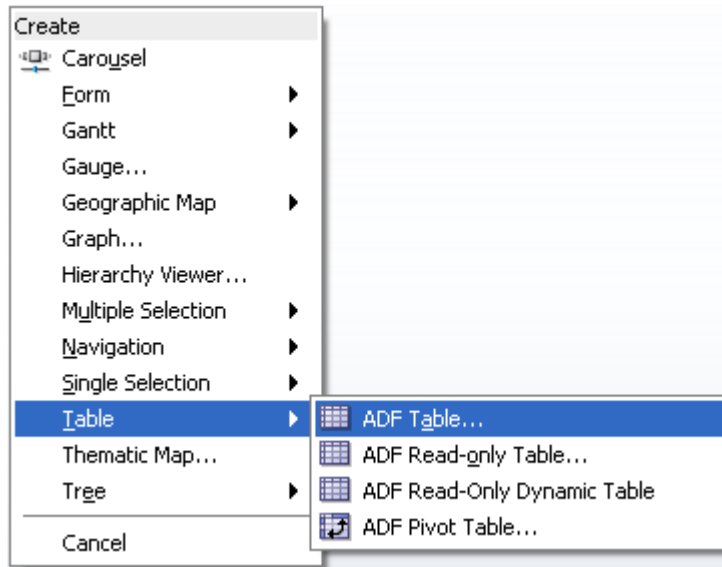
Create
Carousel
Form
Gantt
Gauge...
Geographic Map
Graph...
Hierarchy Viewer...
Multiple Selection
Navigation
Single Selection
Table
Thematic Map...
Tree
Cancel

ADF Table...
ADF Read-only Table...
ADF Read-Only Dynamic Table
ADF Pivot Table...